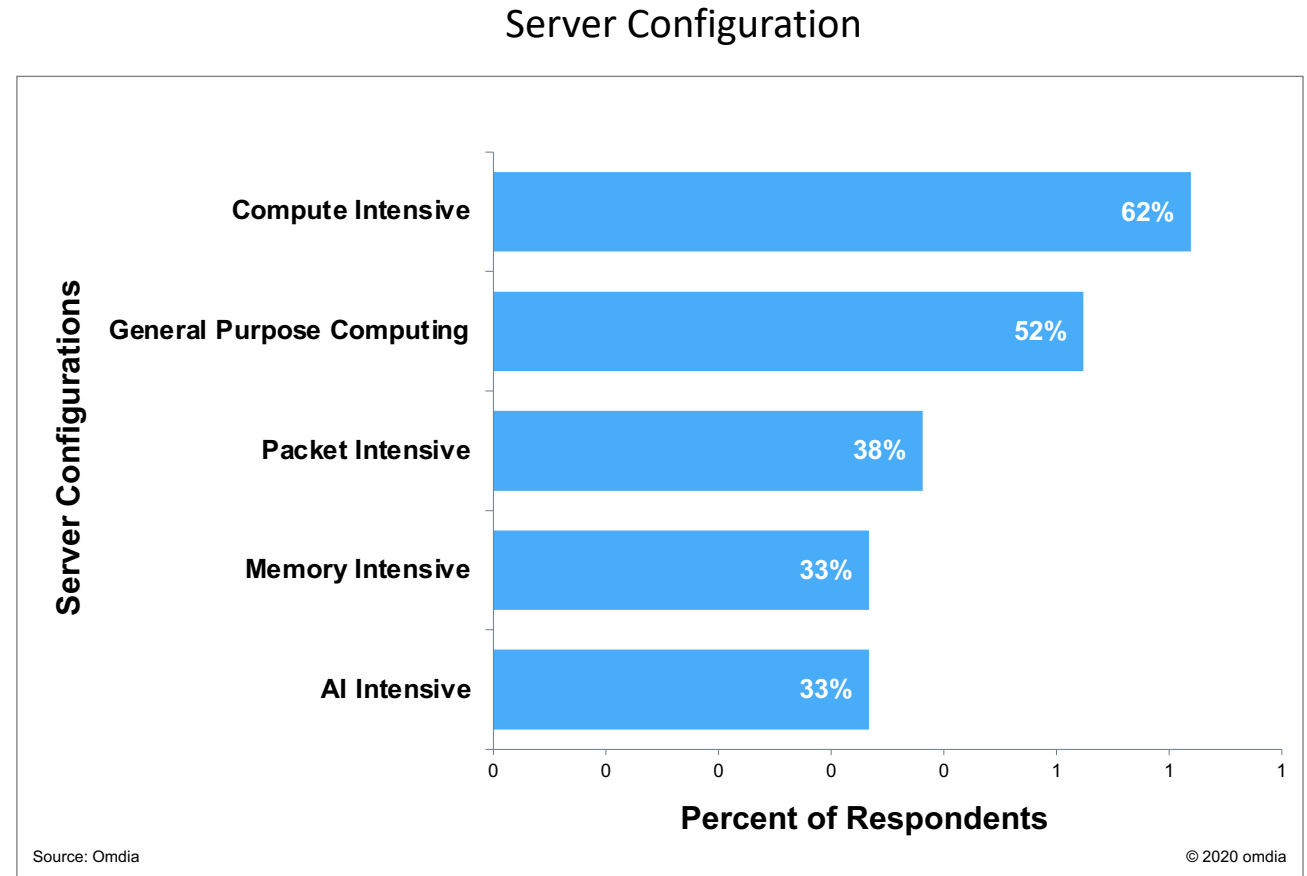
Server Configuration

Server Configurations

Compute Intensive 62%

General Purpose Computing 52%

Packet Intensive 38%

Memory Intensive 33%

AI Intensive 33%

0 0 0 0 0 1 1 1

Percent of Respondents

Source: Omdia

© 2020 omdia